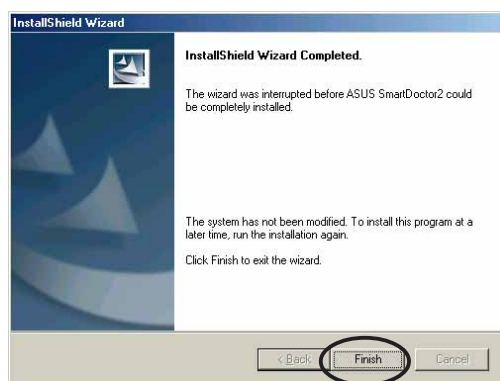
InstallShield Wizard

InstallShield Wizard Completed.

The wizard was interrupted before ASUS SmartDoctor2 could be completely installed.

The system has not been modified. To install this program at a later time, run the installation again.

Click Finish to exit the wizard.

< Back
Finish
Cancel